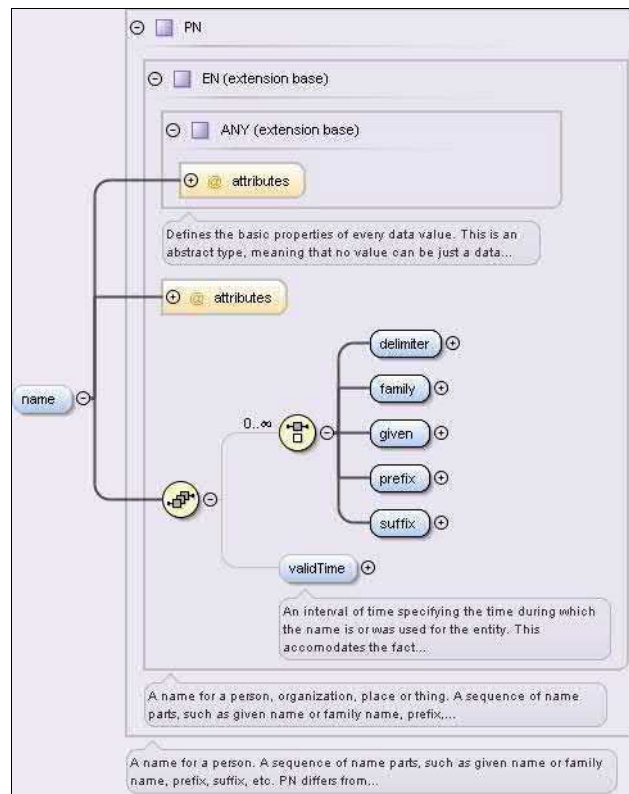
PN

EN (extension base)

ANY (extension base)

@ attributes

Defines the basic properties of every data value. This is an abstract type, meaning that no value can be just a data...

@ attributes

name

0..∞

delimiter

family

given

prefix

suffix

validTime

An interval of time specifying the time during which the name is or was used for the entity. This accomodates the fact...

A name for a person, organization, place or thing. A sequence of name parts, such as given name or family name, prefix,...

A name for a person. A sequence of name parts, such as given name or family name, prefix, suffix, etc. PN differs from...